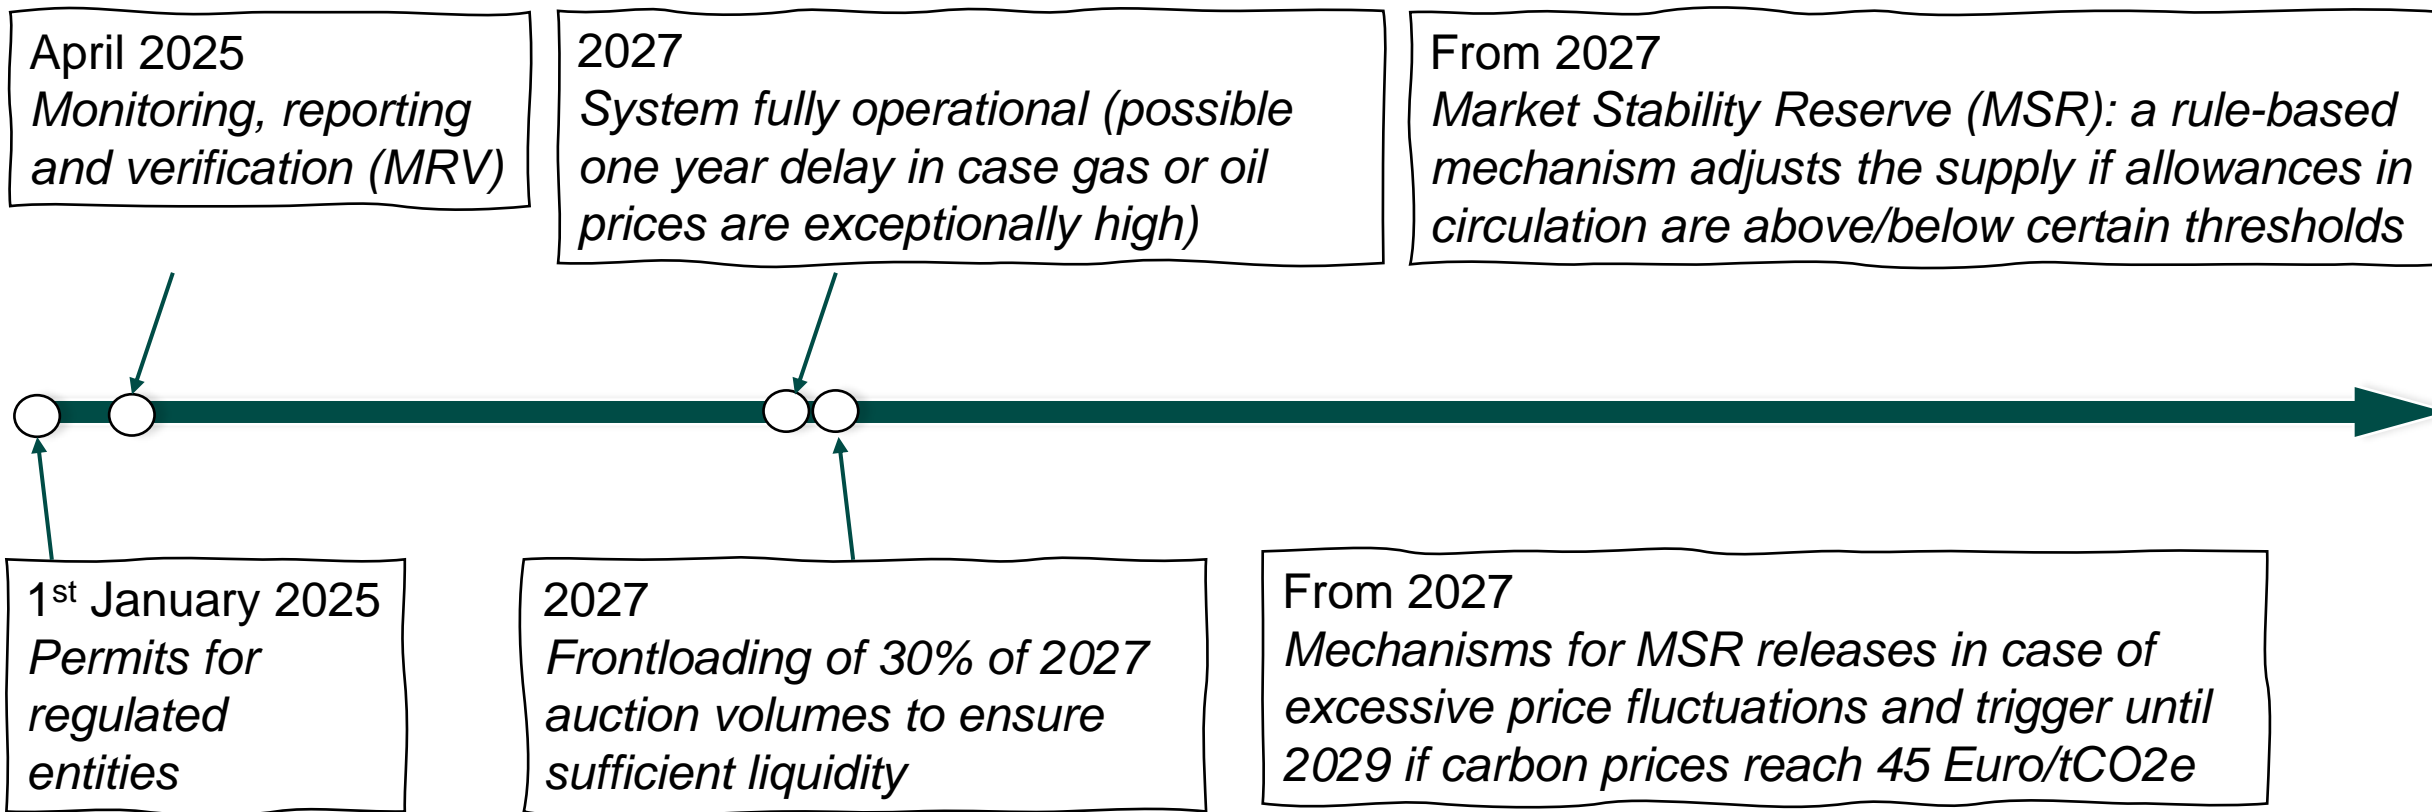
April 2025
Monitoring, reporting and verification (MRV)

2027
System fully operational (possible one year delay in case gas or oil prices are exceptionally high)

From 2027
Market Stability Reserve (MSR): a rule-based mechanism adjusts the supply if allowances in circulation are above/below certain thresholds

1$^{st}$ January 2025
Permits for regulated entities

2027
Frontloading of 30% of 2027 auction volumes to ensure sufficient liquidity

From 2027
Mechanisms for MSR releases in case of excessive price fluctuations and trigger until 2029 if carbon prices reach 45 Euro/tCO2e